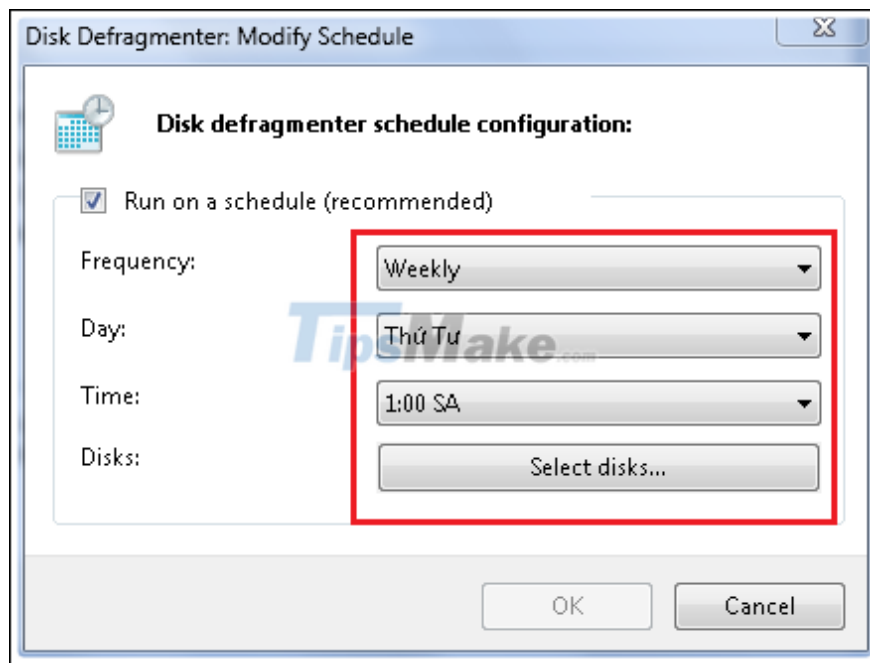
Disk Defragmenter: Modify Schedule

Disk defragmenter schedule configuration:

Run on a schedule (recommended)

Frequency: Weekly

Day: Thứ Tư

Time: 1:00 SA

Disks: Select disks...

TipsMake.com

OK Cancel